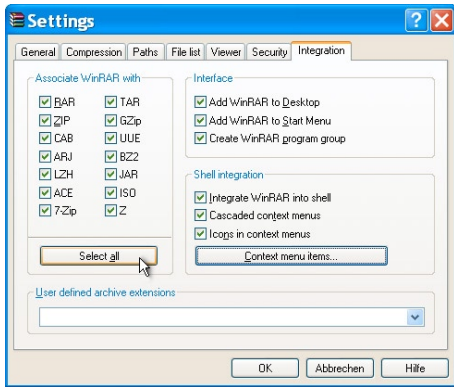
Settings

General | Compression | Paths | File list | Viewer | Security | Integration

Associate WinRAR with

RAR
TAR
ZIP
GZip
CAB
UUE
ARJ
BZ2
LZH
JAR
ACE
ISO
7-Zip
Z

Select all

Interface

Add WinRAR to Desktop
Add WinRAR to Start Menu
Create WinRAR program group

Shell integration

Integrate WinRAR into shell
Cascaded context menus
Icons in context menus

Context menu items...

User defined archive extensions

OK
Abbrechen
Hilfe